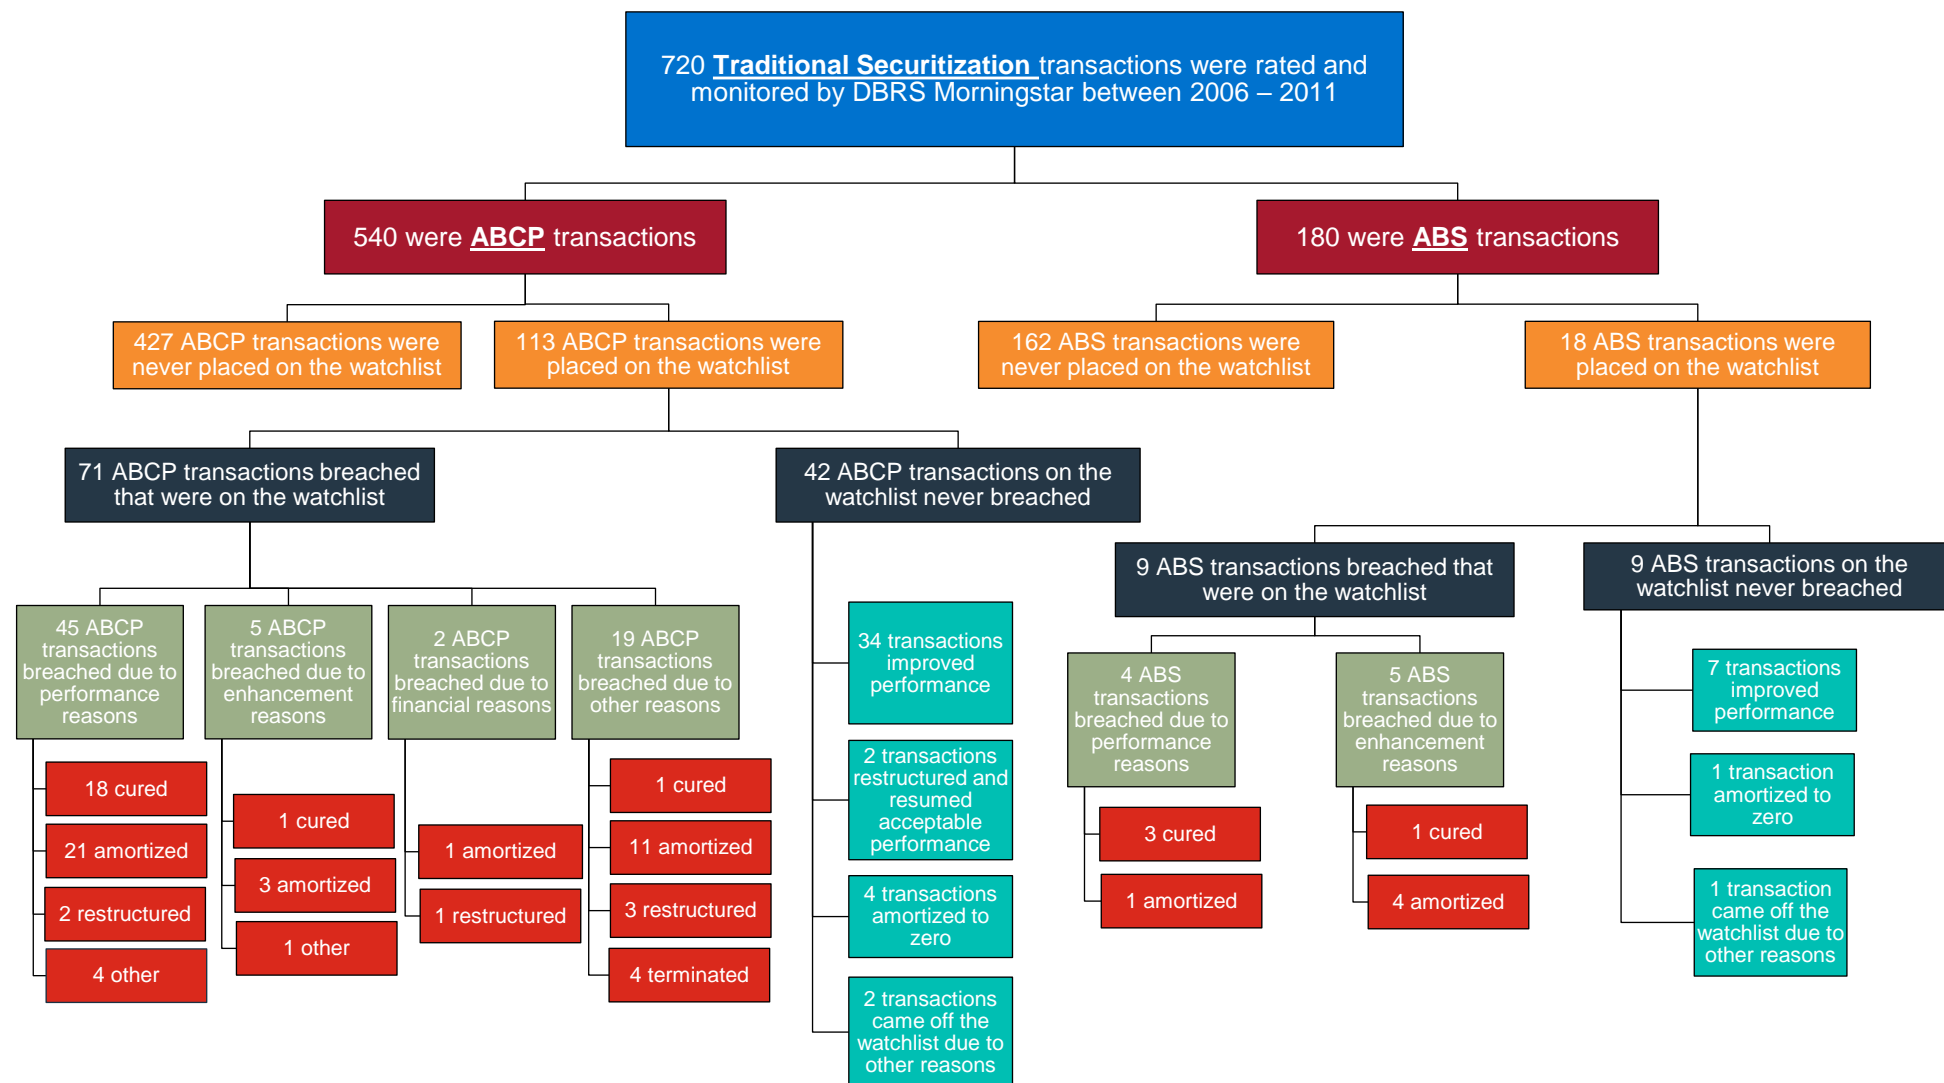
720 Traditional Securitization transactions were rated and monitored by DBRS Morningstar between 2006 – 2011

540 were ABCP transactions

180 were ABS transactions

427 ABCP transactions were never placed on the watchlist

113 ABCP transactions were placed on the watchlist

162 ABS transactions were never placed on the watchlist

18 ABS transactions were placed on the watchlist

71 ABCP transactions breached that were on the watchlist

42 ABCP transactions on the watchlist never breached

45 ABCP transactions breached due to performance reasons

18 cured

21 amortized

2 restructured

4 other

5 ABCP transactions breached due to enhancement reasons

1 cured

3 amortized

1 other

2 ABCP transactions breached due to financial reasons

1 amortized

1 restructured

19 ABCP transactions breached due to other reasons

1 cured

11 amortized

3 restructured

4 terminated

34 transactions improved performance

2 transactions restructured and resumed acceptable performance

4 transactions amortized to zero

2 transactions came off the watchlist due to other reasons

9 ABS transactions breached that were on the watchlist

9 ABS transactions on the watchlist never breached

4 ABS transactions breached due to performance reasons

3 cured

1 amortized

5 ABS transactions breached due to enhancement reasons

1 cured

4 amortized

7 transactions improved performance

1 transaction amortized to zero

1 transaction came off the watchlist due to other reasons